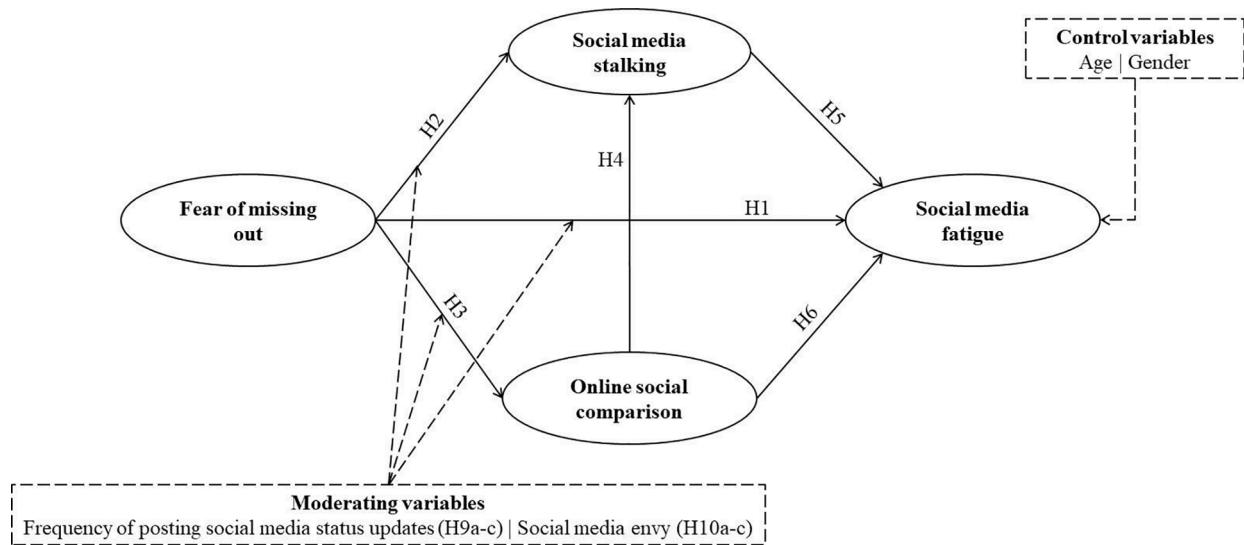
Social media stalking

Control variables
Age | Gender

H2

H5

H4

Fear of missing out

H1

Social media fatigue

H3

H6

Online social comparison

Moderating variables
Frequency of posting social media status updates (H9a-c) | Social media envy (H10a-c)